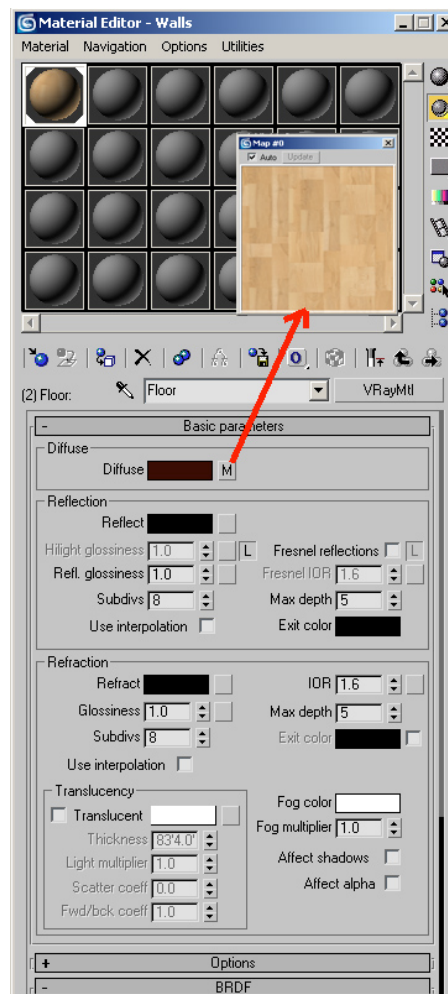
Material Editor - Walls

Material Navigation Options Utilities

Map #0

Auto Update

(2) Floor: Floor VRayMtl

- Basic parameters

Diffuse

Diffuse M

Reflection

Reflect

Hilight glossiness 1.0 L Fresnel reflections L

Refl. glossiness 1.0 Fresnel IOR 1.6

Subdivs 8 Max depth 5

Use interpolation Exit color

Refraction

Refract IOR 1.6

Glossiness 1.0 Max depth 5

Subdivs 8 Exit color

Use interpolation

Translucency

Translucent

Thickness 83'4.0"

Light multiplier 1.0

Scatter coeff 0.0

Fwd/bck coeff 1.0

Fog color

Fog multiplier 1.0

Affect shadows

Affect alpha

+ Options

- BRDF